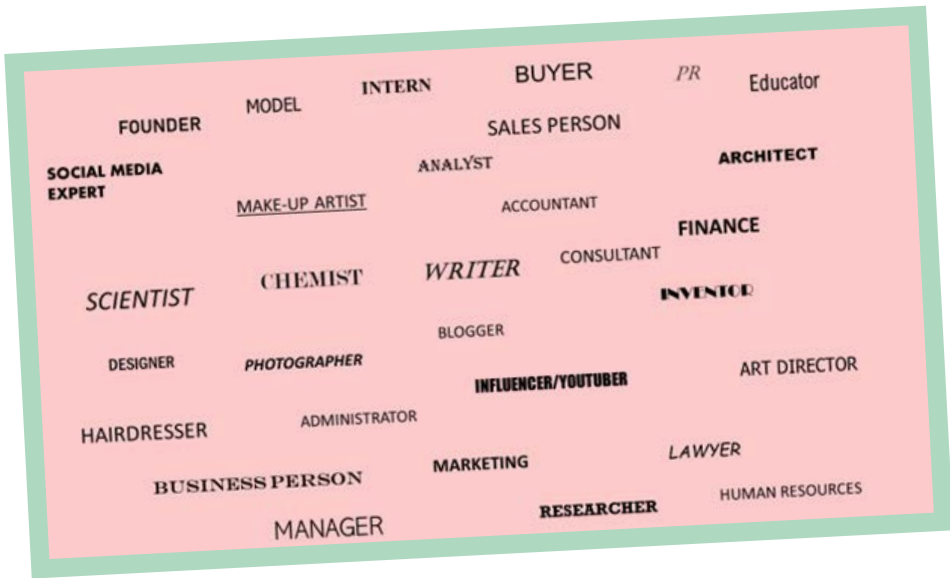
MODEL
INTERN
BUYER
PR
Educator
FOUNDER
SALES PERSON
SOCIAL MEDIA EXPERT
ANALYST
ARCHITECT
MAKE-UP ARTIST
ACCOUNTANT
FINANCE
CONSULTANT
CHEMIST
WRITER
SCIENTIST
INVENTOR
BLOGGER
DESIGNER
PHOTOGRAPHER
ART DIRECTOR
INFLUENCER/YOUTUBER
ADMINISTRATOR
HAIRDRESSER
LAWYER
MARKETING
BUSINESS PERSON
HUMAN RESOURCES
RESEARCHER
MANAGER